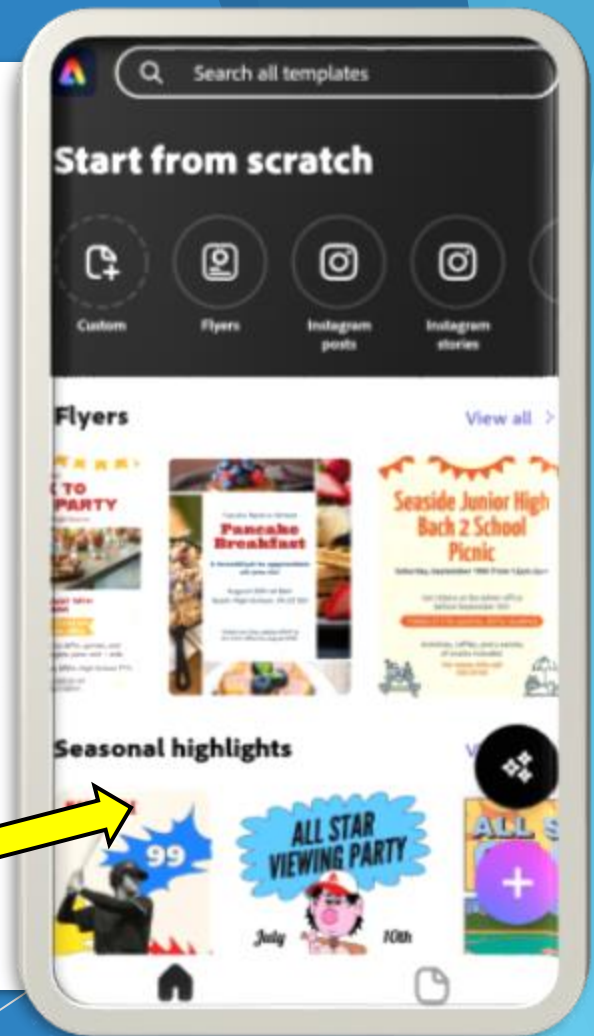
Search all templates

Start from scratch

Custom

Flyers

Instagram posts

Instagram stories

Flyers

View all >

TO PARTY

Pancake Breakfast

Seaside Junior High Bach 2 School Picnic

Seasonal highlights

99

ALL STAR VIEWING PARTY

July

10th

ALL S